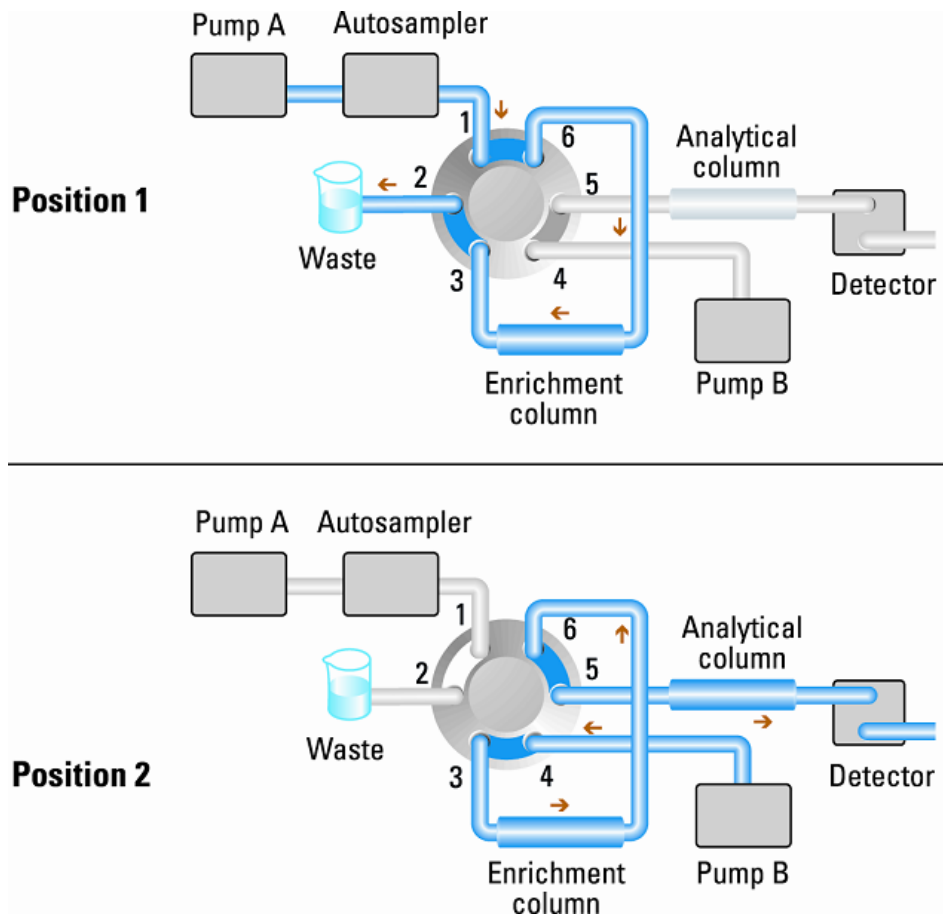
Pump A
Autosampler
1
6
Analytical column
2
5
Position 1
Waste
3
4
Detector
Enrichment column
Pump B

Pump A
Autosampler
1
6
Analytical column
2
5
Waste
Position 2
3
4
Detector
Enrichment column
Pump B